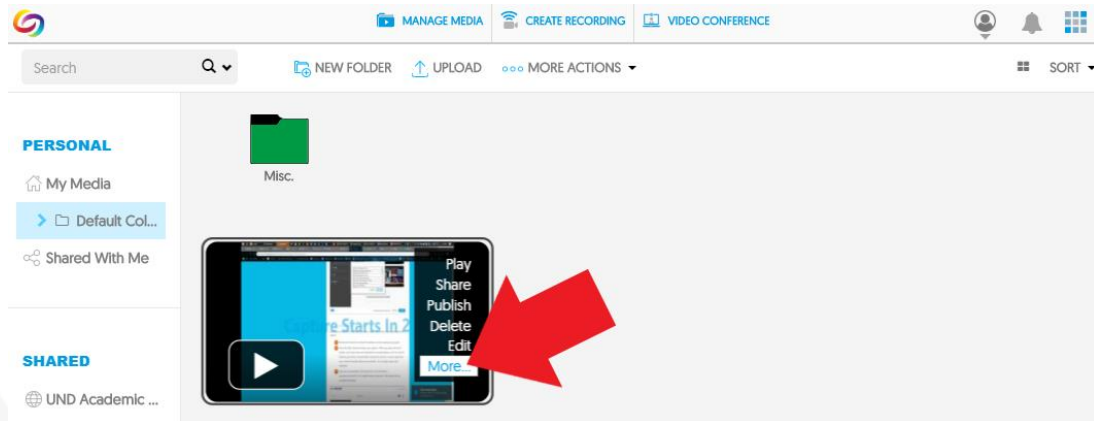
MANAGE MEDIA CREATE RECORDING VIDEO CONFERENCE

Search

NEW FOLDER UPLOAD MORE ACTIONS

SORT

PERSONAL

My Media

Default Col...

Shared With Me

SHARED

UND Academic ...

Misc.

Capture Starts In 2

Play
Share
Publish
Delete
Edit
More...